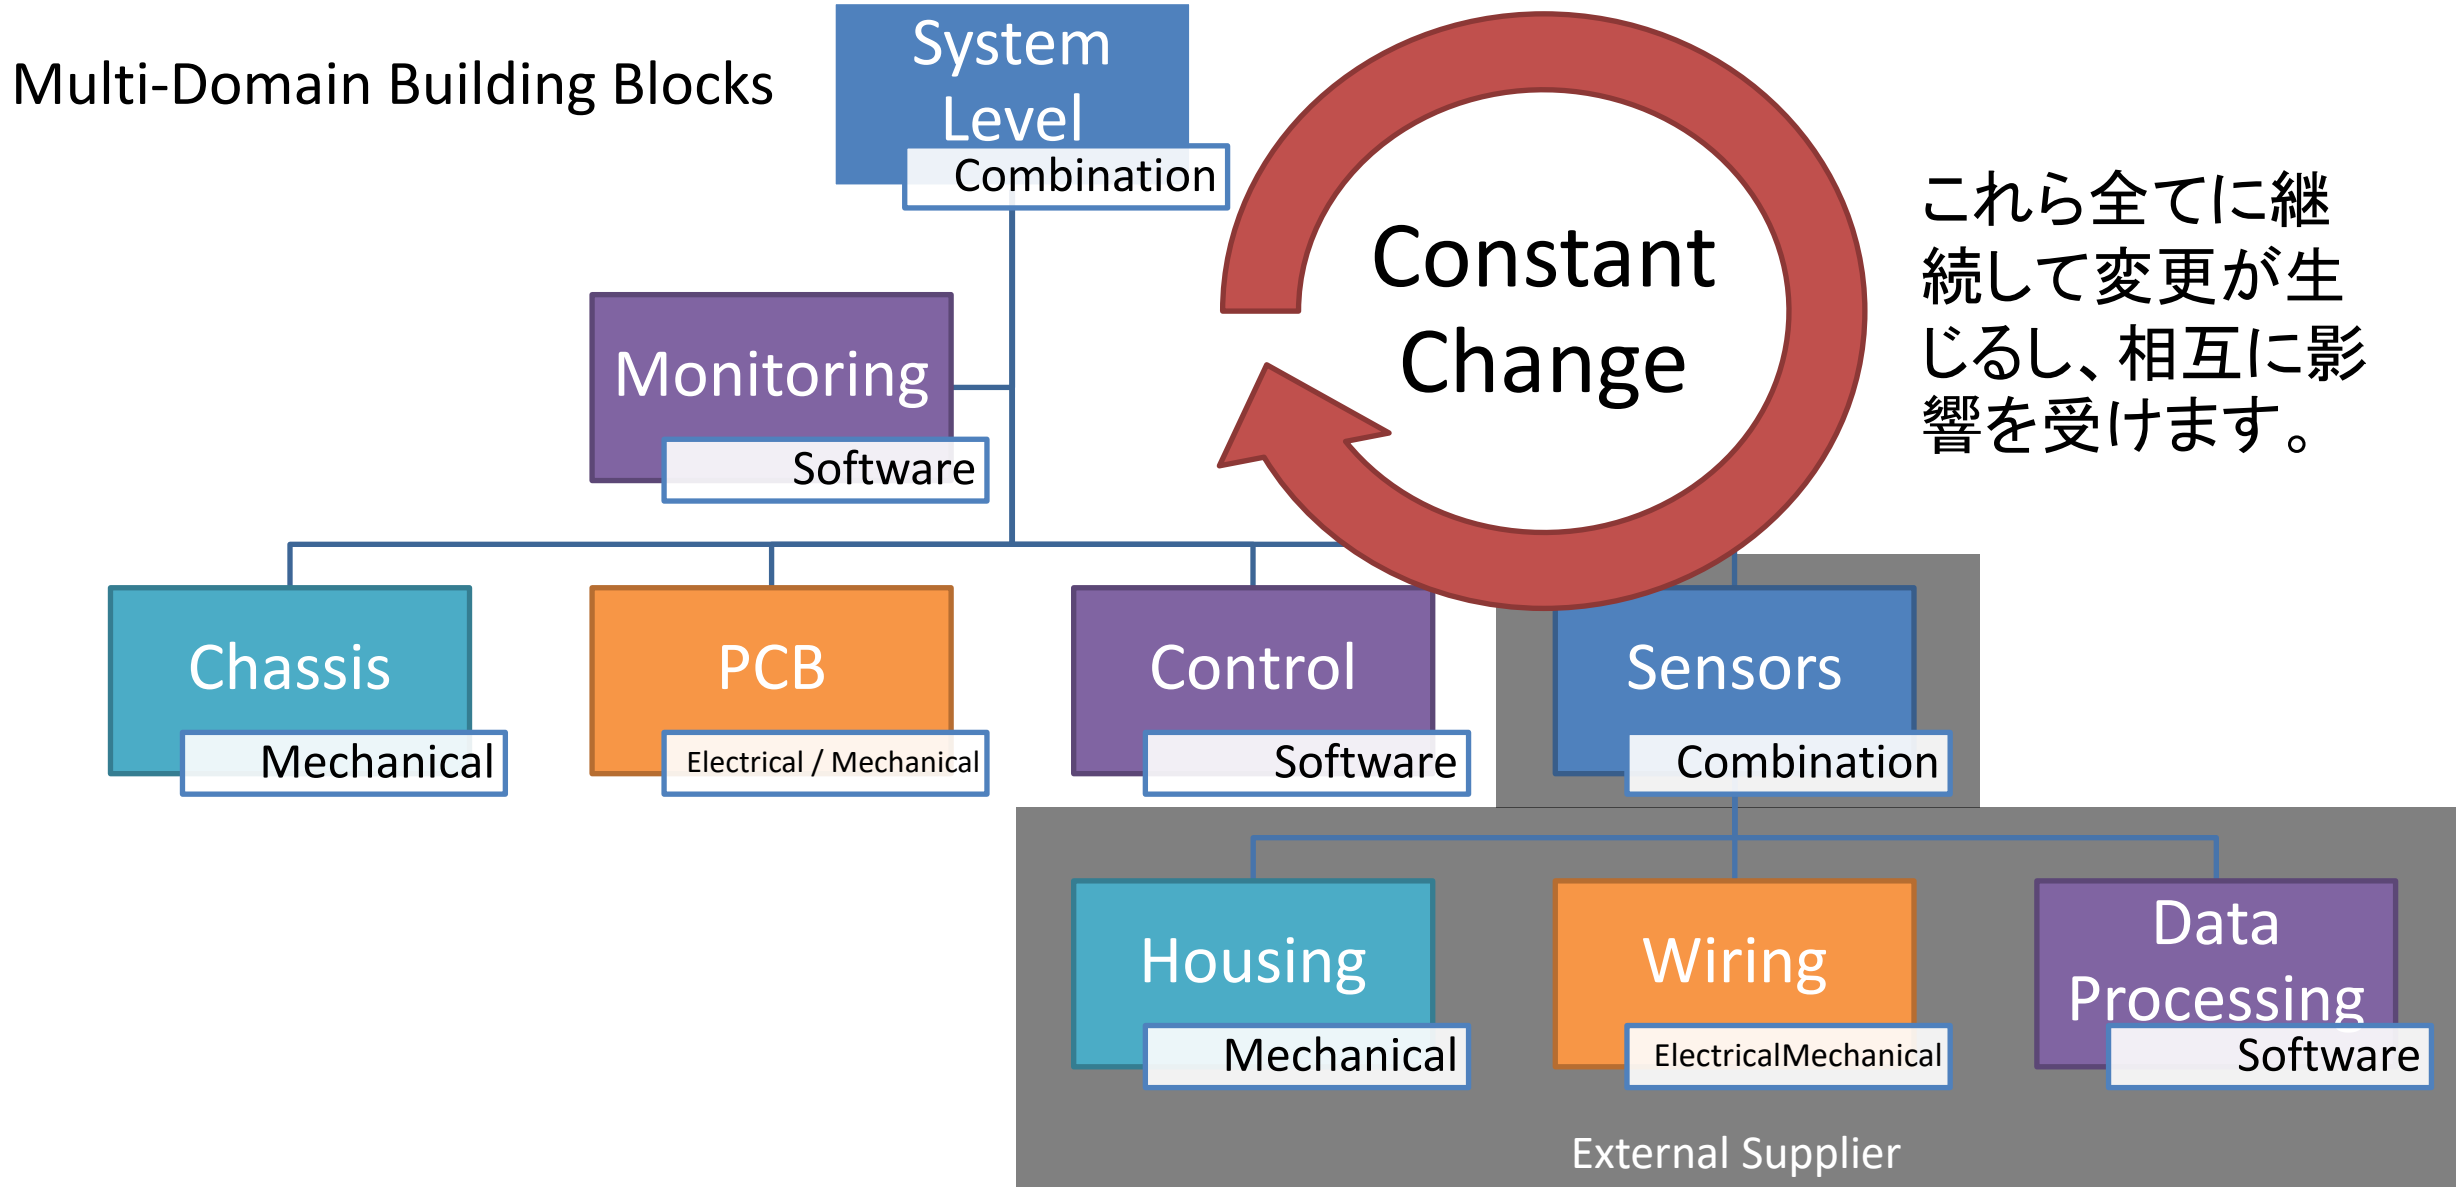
Multi-Domain Building Blocks

System Level
Combination

Constant Change

これら全てに継続して変更が生じるし、相互に影響を受けます。

Monitoring
Software

Chassis
Mechanical

PCB
Electrical / Mechanical

Control
Software

Sensors
Combination

Housing
Mechanical

Wiring
ElectricalMechanical

Data Processing
Software

External Supplier